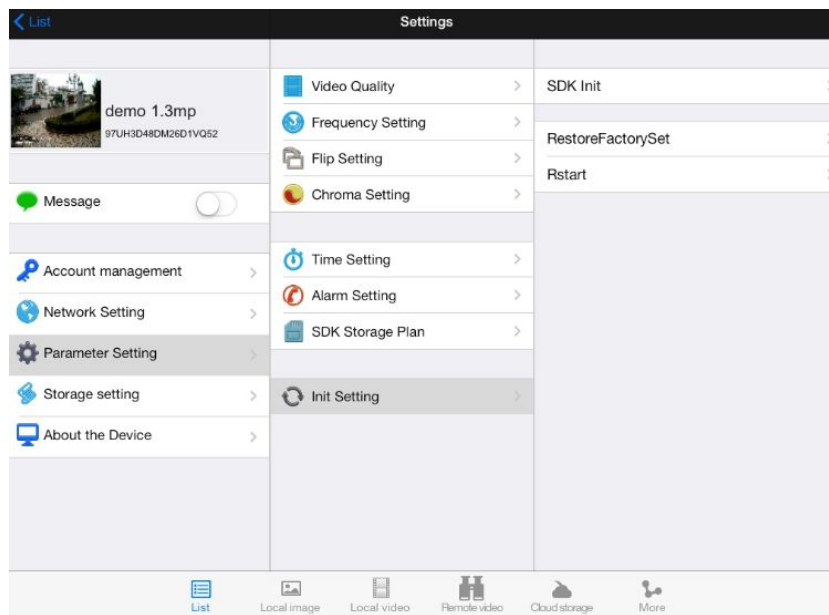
List

Settings

demo 1.3mp
97UH3D48DM26D1VQ52

Message

Account management

Network Setting

Parameter Setting

Storage setting

About the Device

Video Quality

Frequency Setting

Flip Setting

Chroma Setting

Time Setting

Alarm Setting

SDK Storage Plan

Init Setting

SDK Init

RestoreFactorySet

Rstart

List Local image Local video Remote video Cloud storage More